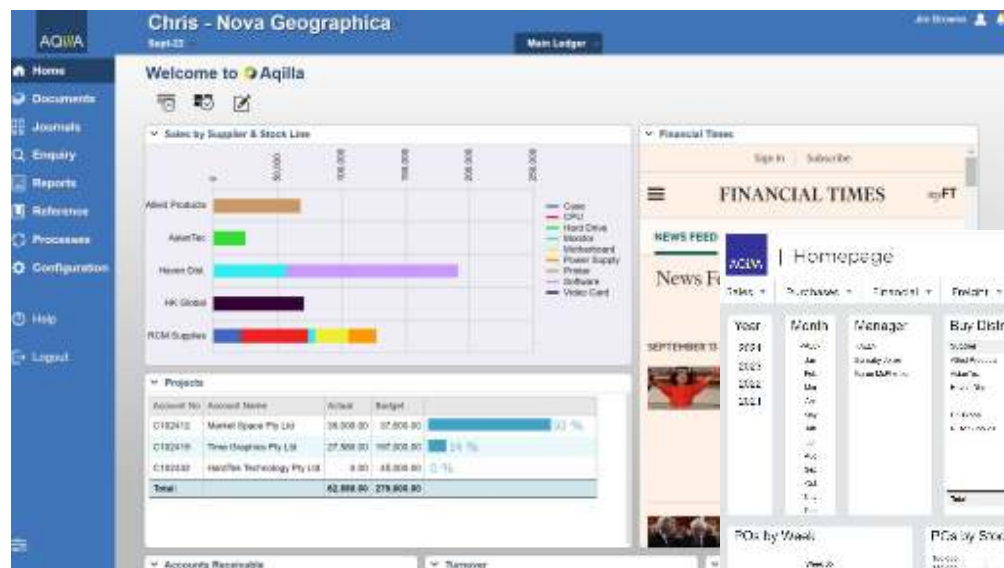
AQILLA

Chris - Nova Geographica
Sept-22

Main Ledger

Jim Browne

Home
Documents
Journals
Enquiry
Reports
Reference
Processes
Configuration

Help

Logout

Welcome to Aqilla

Sales by Supplier & Stock Line

0
50,000
100,000
150,000
200,000
250,000

Allied Products
AsianTec
Haven Dist.
HK Global
RCM Supplies

Case
CPU
Hard Drive
Monitor
Motherboard
Power Supply
Printer
Software
Video Card

Projects

| Account No | Account Name | Actual | Budget | |
|---|---|---|---|---|
| C102412 | Market Space Pty Ltd | 35,000.00 | 37,600.00 | 93 % |
| C102419 | Time Graphics Pty Ltd | 27,500.00 | 197,000.00 | 14 % |
| C102430 | HardTec Technology Pty Ltd | 0.00 | 45,000.00 | 0 % |
| Total: | | 62,500.00 | 279,600.00 | |

Accounts Receivable

Turnover

Financial Times

Sign In | Subscribe

FINANCIAL TIMES

myFT

NEWS FEED

News F

SEPTEMBER 13

AQILLA | Homepage

Sales
Purchases
Financial
Freight

Year
2024
2023
2022
2021

Month

Manager

Buy Distr

POs by Week

POs by Stoc